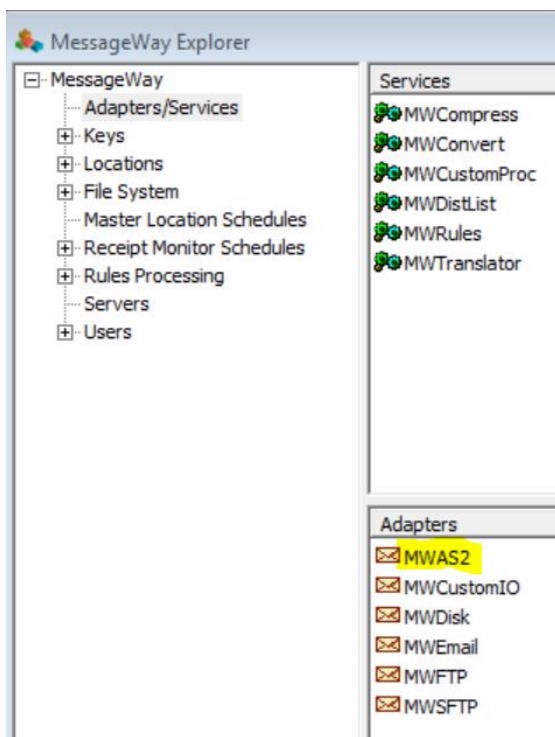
MessageWay Explorer

MessageWay
Adapters/Services
Keys
Locations
File System
Master Location Schedules
Receipt Monitor Schedules
Rules Processing
Servers
Users

Services
MWCompress
MWConvert
MWCustomProc
MWDistList
MWRules
MWTranslator

Adapters
MWAS2
MWCustomIO
MWDisk
MWEmail
MWFTP
MWSFTP